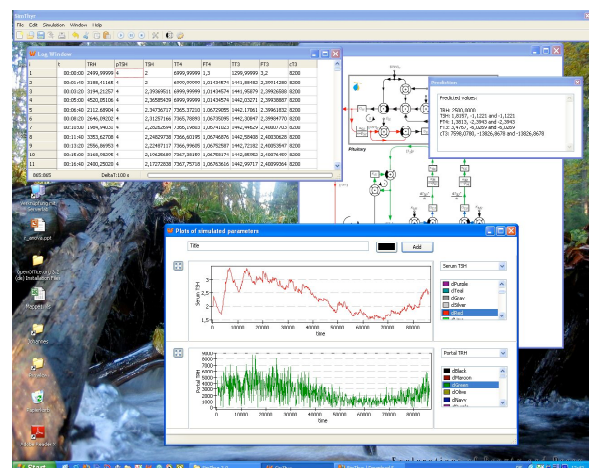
SimThyr
File Edit Simulation Window Help

Log Window

| i | t | TRH | pTSH | TSH | TT4 | FT4 | TT3 | FT3 | cT3 |
|---|---|---|---|---|---|---|---|---|---|
| 1 | 00:00:00 | 2499,99999 | 4 | 2 | 6999,99999 | 1,3 | 1299,99999 | 3,2 | 8200 |
| 2 | 00:01:40 | 3188,41168 | 4 | 2 | 6999,99999 | 1,01434574 | 1441,88482 | 2,99741280 | 8200 |
| 3 | 00:03:20 | 3194,21257 | 4 | 2,39369511 | 6999,99999 | 1,01434574 | 1441,95879 | 2,39926888 | 8200 |
| 4 | 00:05:00 | 4520,05106 | 4 | 2,36585439 | 6999,99999 | 1,01434574 | 1442,03271 | 2,39938887 | 8200 |
| 5 | 00:06:40 | 2112,68904 | 4 | 2,34736717 | 7365,37230 | 1,06729055 | 1442,17861 | 2,39961832 | 8200 |
| 6 | 00:08:20 | 2646,09202 | 4 | 2,31257166 | 7365,73856 | 1,06753095 | 1442,30847 | 2,39984770 | 8200 |
| 7 | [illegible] | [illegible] | 4 | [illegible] | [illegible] | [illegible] | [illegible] | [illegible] | 8200 |
| 8 | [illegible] | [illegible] | 4 | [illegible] | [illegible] | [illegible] | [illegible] | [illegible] | 8200 |
| 9 | 00:11:40 | 3353,62708 | 4 | 2,24829738 | 7366,60195 | 1,06746856 | 1442,49718 | 2,40030628 | 8200 |
| 10 | 00:13:20 | 2556,86953 | 4 | 2,22487117 | 7366,99685 | 1,06752587 | 1442,72182 | 2,40053647 | 8200 |
| 11 | 00:15:00 | 3168,98208 | 4 | 2,19626489 | 7367,38180 | 1,06759174 | 1442,85562 | 2,40076409 | 8200 |
| 12 | 00:16:40 | 2490,25028 | 4 | 2,17272838 | 7367,75718 | 1,06763616 | 1442,99717 | 2,40099164 | 8200 |

865:865 Delta T:100 s

Predictions

Predicted values:

TRH: 2500,0000
TSH: 1,8157, -1,1221 and -1,1221
FT4: 1,3815, -2,3843 and -2,3843
FT3: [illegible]
cT3: 7598,0780, -13826,8678 and -13826,8678

Pituitary

Plots of simulated parameters

Title
Add

Serum TSH
time
Serum TSH
dPurple
dTeal
dGray
dSilver
dRed

Portal TRH
time
Portal TRH
dBlack
dMaroon
dGreen
dOlive
dNavy

Start